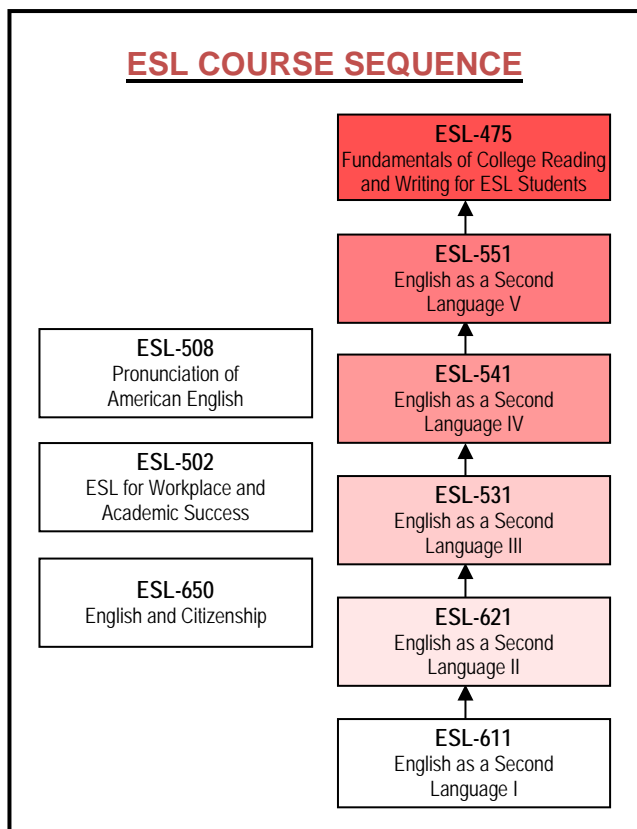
ESL COURSE SEQUENCE

ESL-475
Fundamentals of College Reading and Writing for ESL Students

ESL-551
English as a Second Language V

ESL-541
English as a Second Language IV

ESL-531
English as a Second Language III

ESL-621
English as a Second Language II

ESL-611
English as a Second Language I

ESL-508
Pronunciation of American English

ESL-502
ESL for Workplace and Academic Success

ESL-650
English and Citizenship